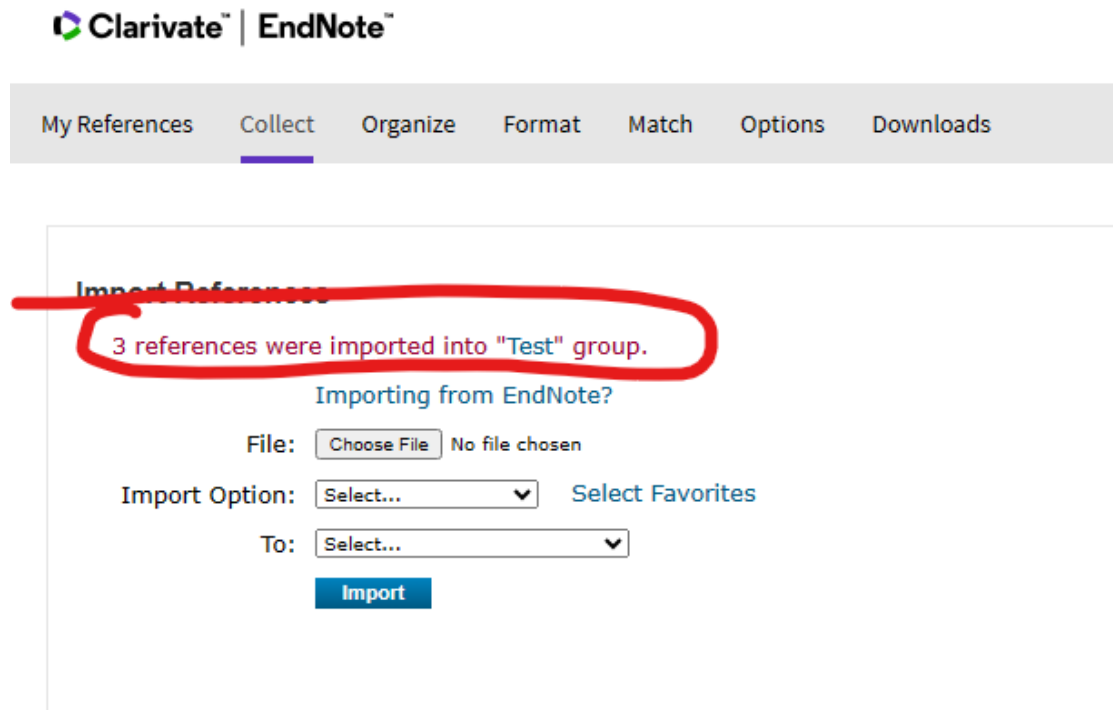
Clarivate™ | EndNote™

My References Collect Organize Format Match Options Downloads

Import References

3 references were imported into "Test" group.

Importing from EndNote?

File: Choose File No file chosen

Import Option: Select... Select Favorites

To: Select...

Import